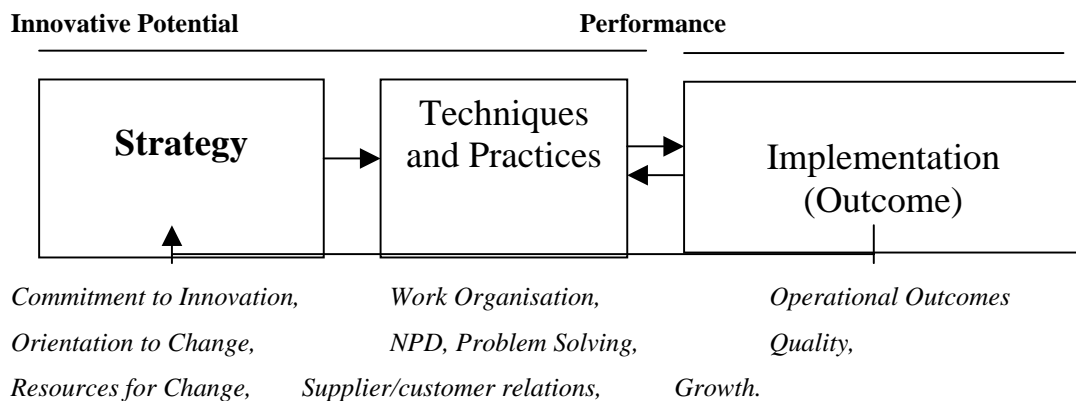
**Innovative Potential** **Performance**

**Strategy**

Techniques and Practices

Implementation (Outcome)

*Commitment to Innovation, Orientation to Change, Resources for Change,*

*Work Organisation, NPD, Problem Solving, Supplier/customer relations,*

*Operational Outcomes Quality, Growth.*